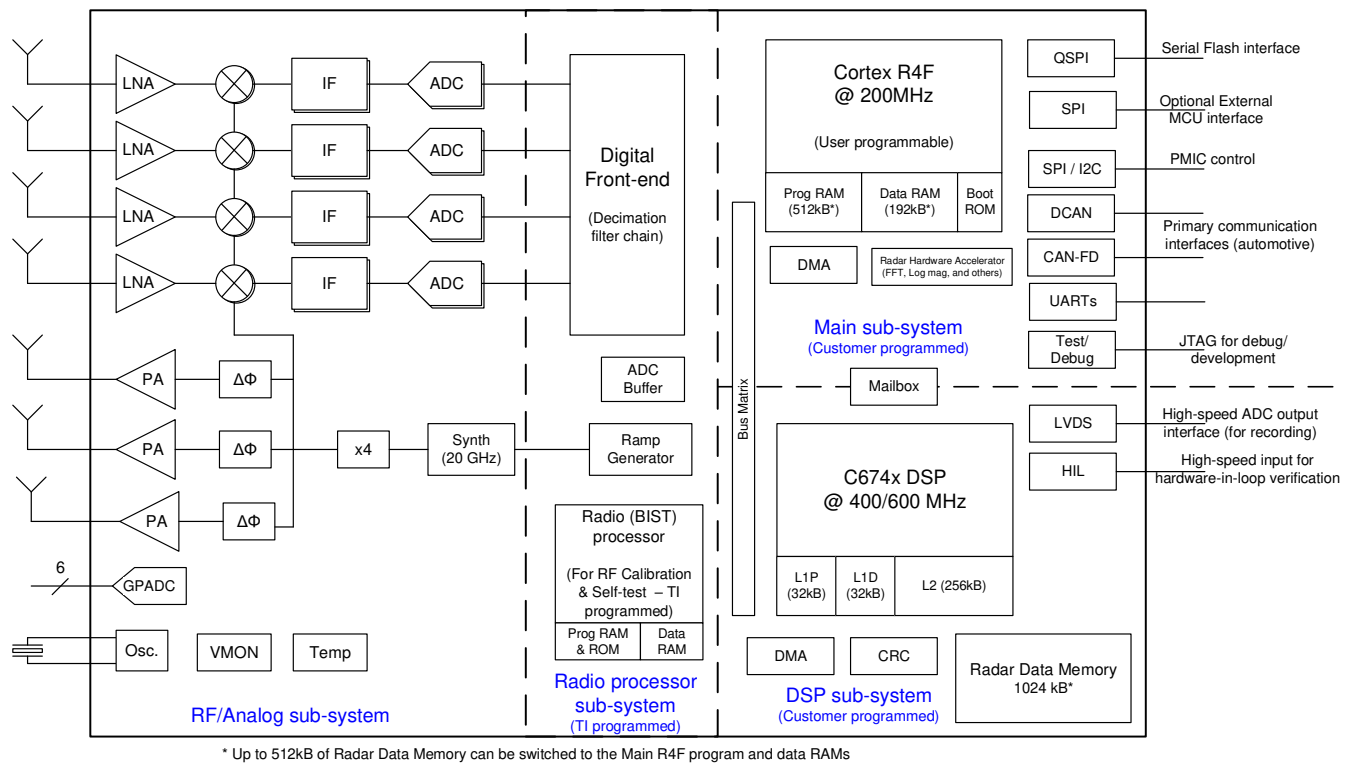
LNA
IF
ADC
LNA
IF
ADC
LNA
IF
ADC
LNA
IF
ADC

Digital Front-end

(Decimation filter chain)

PA
ΔΦ
PA
ΔΦ
x4
Synth (20 GHz)
Ramp Generator
PA
ΔΦ

ADC Buffer

6
GPADC

Osc.
VMON
Temp

RF/Analog sub-system

Radio (BIST) processor

(For RF Calibration & Self-test – TI programmed)

Prog RAM & ROM
Data RAM

Radio processor sub-system
(TI programmed)

Cortex R4F @ 200MHz

(User programmable)

Prog RAM (512kB*)
Data RAM (192kB*)
Boot ROM

DMA
Radar Hardware Accelerator (FFT, Log mag, and others)

Main sub-system
(Customer programmed)

Bus Matrix

Mailbox

C674x DSP @ 400/600 MHz

L1P (32kB)
L1D (32kB)
L2 (256kB)

DMA
CRC

DSP sub-system
(Customer programmed)

Radar Data Memory 1024 kB*

QSPI
Serial Flash interface
SPI
Optional External MCU interface
SPI / I2C
PMIC control
DCAN
Primary communication interfaces (automotive)
CAN-FD
UARTs
Test/ Debug
JTAG for debug/ development
LVDS
High-speed ADC output interface (for recording)
HIL
High-speed input for hardware-in-loop verification

* Up to 512kB of Radar Data Memory can be switched to the Main R4F program and data RAMs